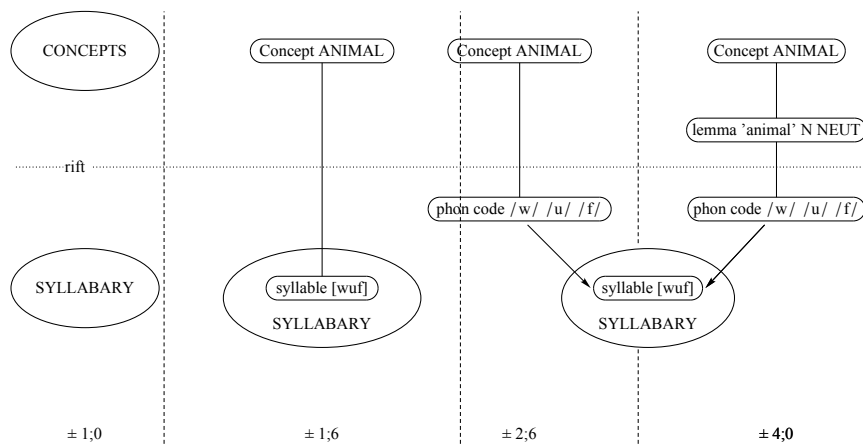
CONCEPTS

rift

SYLLABARY

Concept ANIMAL

syllable [wuf]

SYLLABARY

Concept ANIMAL

phon code /w/ /u/ /f/

Concept ANIMAL

lemma 'animal' N NEUT

phon code /w/ /u/ /f/

syllable [wuf]

SYLLABARY

± 1;0

± 1;6

± 2;6

± 4;0